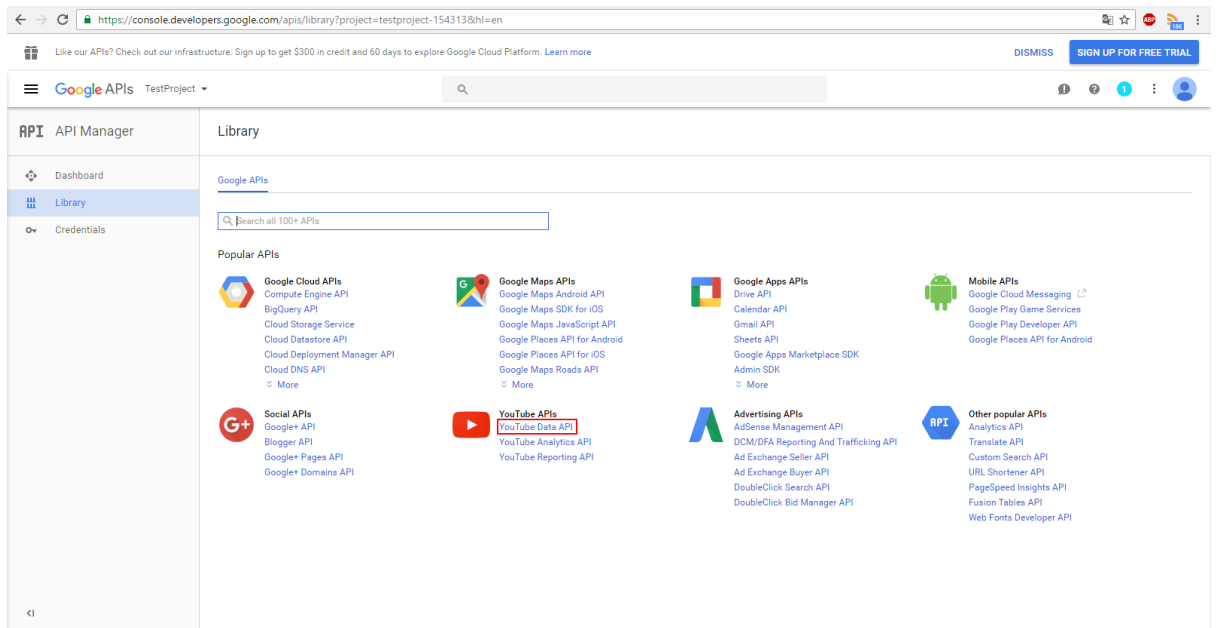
https://console.developers.google.com/apis/library?project=testproject-154313&hl=en

Like our APIs? Check out our infrastructure. Sign up to get $300 in credit and 60 days to explore Google Cloud Platform. Learn more

DISMISS

SIGN UP FOR FREE TRIAL

Google APIs TestProject

API API Manager

Dashboard
Library
Credentials

Library

Google APIs

Search all 100+ APIs

Popular APIs

Google Cloud APIs
Compute Engine API
BigQuery API
Cloud Storage Service
Cloud Datastore API
Cloud Deployment Manager API
Cloud DNS API
More

Google Maps APIs
Google Maps Android API
Google Maps SDK for iOS
Google Maps JavaScript API
Google Places API for Android
Google Places API for iOS
Google Maps Roads API
More

Google Apps APIs
Drive API
Calendar API
Gmail API
Sheets API
Google Apps Marketplace SDK
Admin SDK
More

Mobile APIs
Google Cloud Messaging
Google Play Game Services
Google Play Developer API
Google Places API for Android

Social APIs
Google+ API
Blogger API
Google+ Pages API
Google+ Domains API

YouTube APIs
YouTube Data API
YouTube Analytics API
YouTube Reporting API

Advertising APIs
AdSense Management API
DCM/DFA Reporting And Trafficking API
Ad Exchange Seller API
Ad Exchange Buyer API
DoubleClick Search API
DoubleClick Bid Manager API

Other popular APIs
Analytics API
Translate API
Custom Search API
URL Shortener API
PageSpeed Insights API
Fusion Tables API
Web Fonts Developer API